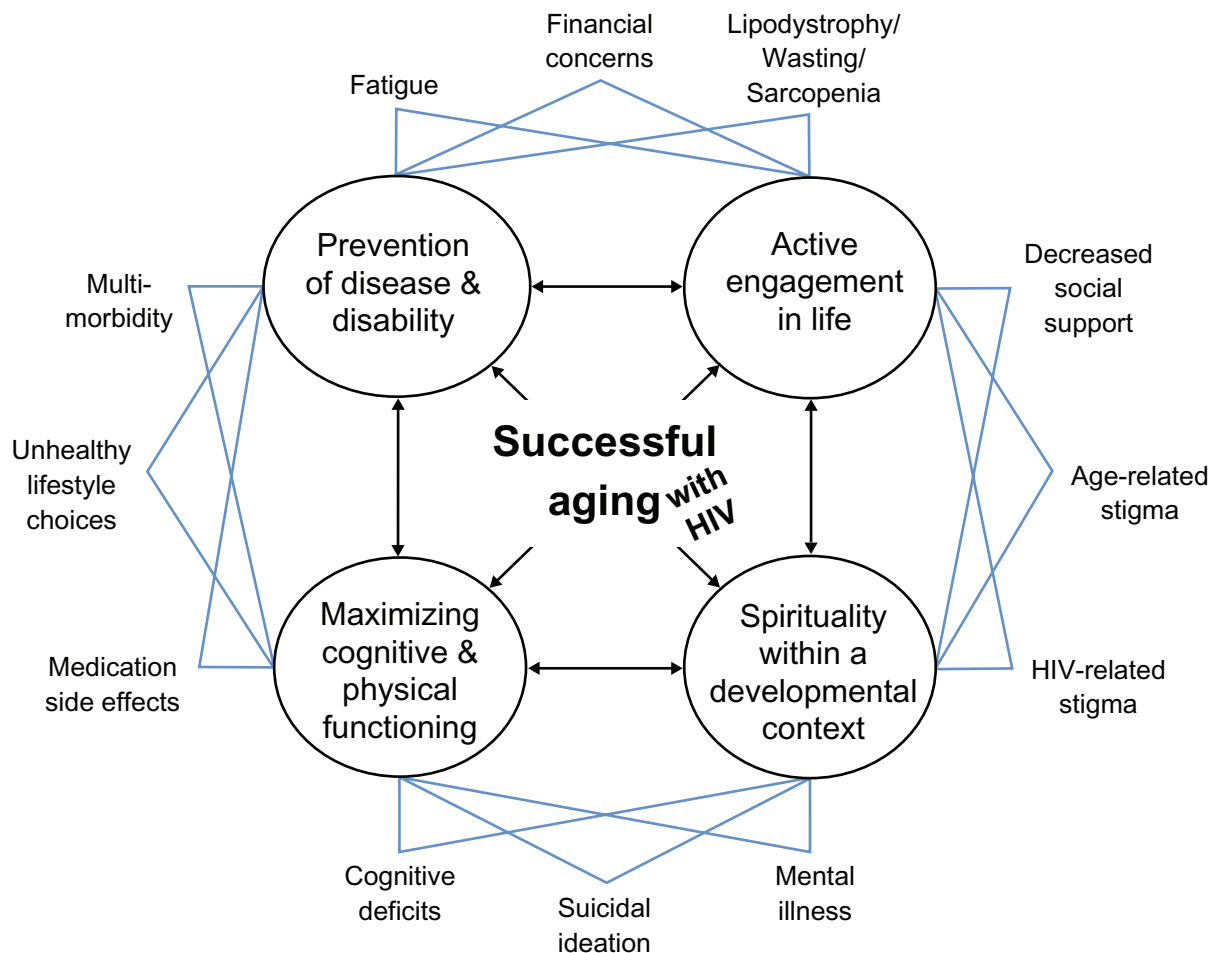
Fatigue

Financial concerns

Lipodystrophy/ Wasting/ Sarcopenia

Prevention of disease & disability

Active engagement in life

Multimorbidity

Decreased social support

Unhealthy lifestyle choices

Successful aging with HIV

Age-related stigma

Maximizing cognitive & physical functioning

Spirituality within a developmental context

Medication side effects

HIV-related stigma

Cognitive deficits

Suicidal ideation

Mental illness